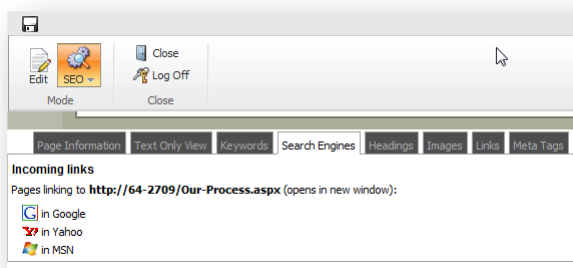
Edit
SEO
Mode
Close
Log Off
Close

Page Information
Text Only View
Keywords
Search Engines
Headings
Images
Links
Meta Tags

Incoming links

Pages linking to **http://64-2709/Our-Process.aspx** (opens in new window):

in Google
in Yahoo
in MSN